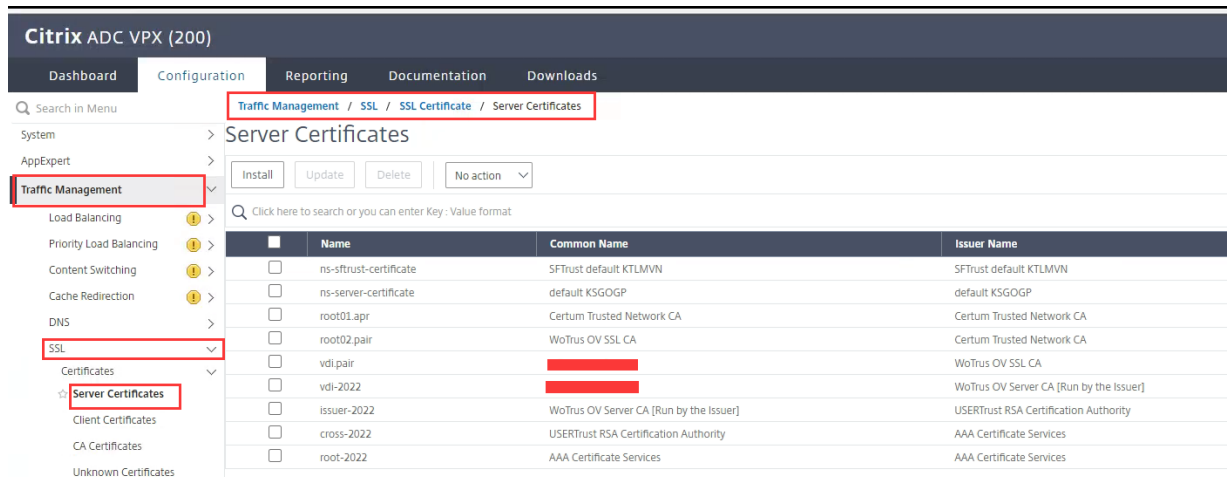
Citrix ADC VPX (200)

Dashboard Configuration Reporting Documentation Downloads

Search in Menu

System
AppExpert
Traffic Management
Load Balancing
Priority Load Balancing
Content Switching
Cache Redirection
DNS
SSL
Certificates
Server Certificates
Client Certificates
CA Certificates
Unknown Certificates

Traffic Management / SSL / SSL Certificate / Server Certificates

Server Certificates

Install Update Delete No action

Click here to search or you can enter Key : Value format

| | Name | Common Name | Issuer Name |
|---|---|---|---|
| | ns-sftrust-certificate | SFTrust default KTLMVN | SFTrust default KTLMVN |
| | ns-server-certificate | default KSGOGP | default KSGOGP |
| | root01.apr | Certum Trusted Network CA | Certum Trusted Network CA |
| | root02.pair | WoTrus OV SSL CA | Certum Trusted Network CA |
| | vdi.pair | | WoTrus OV SSL CA |
| | vdi-2022 | | WoTrus OV Server CA [Run by the Issuer] |
| | issuer-2022 | WoTrus OV Server CA [Run by the Issuer] | USERTrust RSA Certification Authority |
| | cross-2022 | USERTrust RSA Certification Authority | AAA Certificate Services |
| | root-2022 | AAA Certificate Services | AAA Certificate Services |